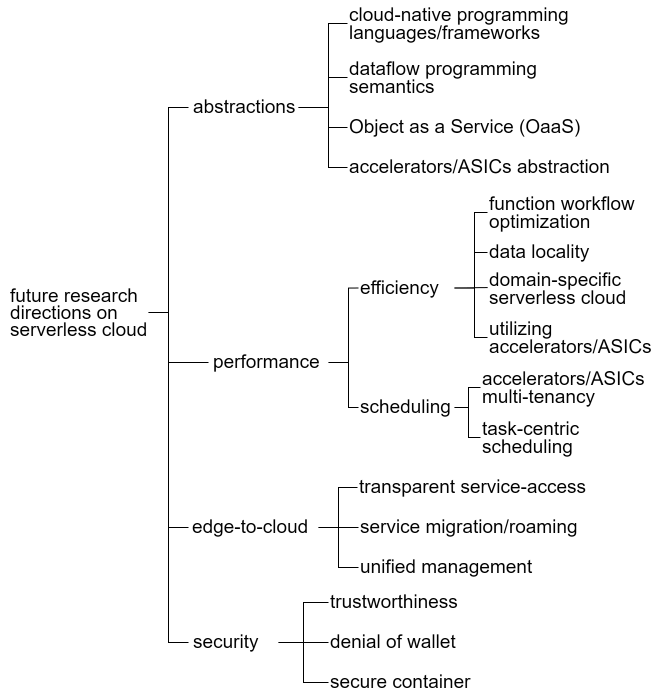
future research directions on serverless cloud

abstractions

cloud-native programming languages/frameworks

dataflow programming semantics

Object as a Service (OaaS)

accelerators/ASICs abstraction

performance

efficiency

function workflow optimization

data locality

domain-specific serverless cloud

utilizing accelerators/ASICs

scheduling

accelerators/ASICs multi-tenancy

task-centric scheduling

edge-to-cloud

transparent service-access

service migration/roaming

unified management

security

trustworthiness

denial of wallet

secure container